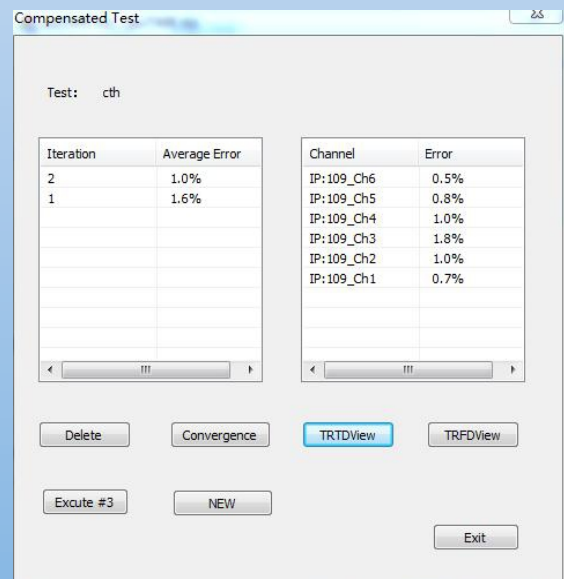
Compensated Test

Test: cth

| Iteration | Average Error |
|---|---|
| 2 | 1.0% |
| 1 | 1.6% |

| Channel | Error |
|---|---|
| IP:109_Ch6 | 0.5% |
| IP:109_Ch5 | 0.8% |
| IP:109_Ch4 | 1.0% |
| IP:109_Ch3 | 1.8% |
| IP:109_Ch2 | 1.0% |
| IP:109_Ch1 | 0.7% |

Delete
Convergence
TRTDView
TRFDView

Excute #3
NEW

Exit